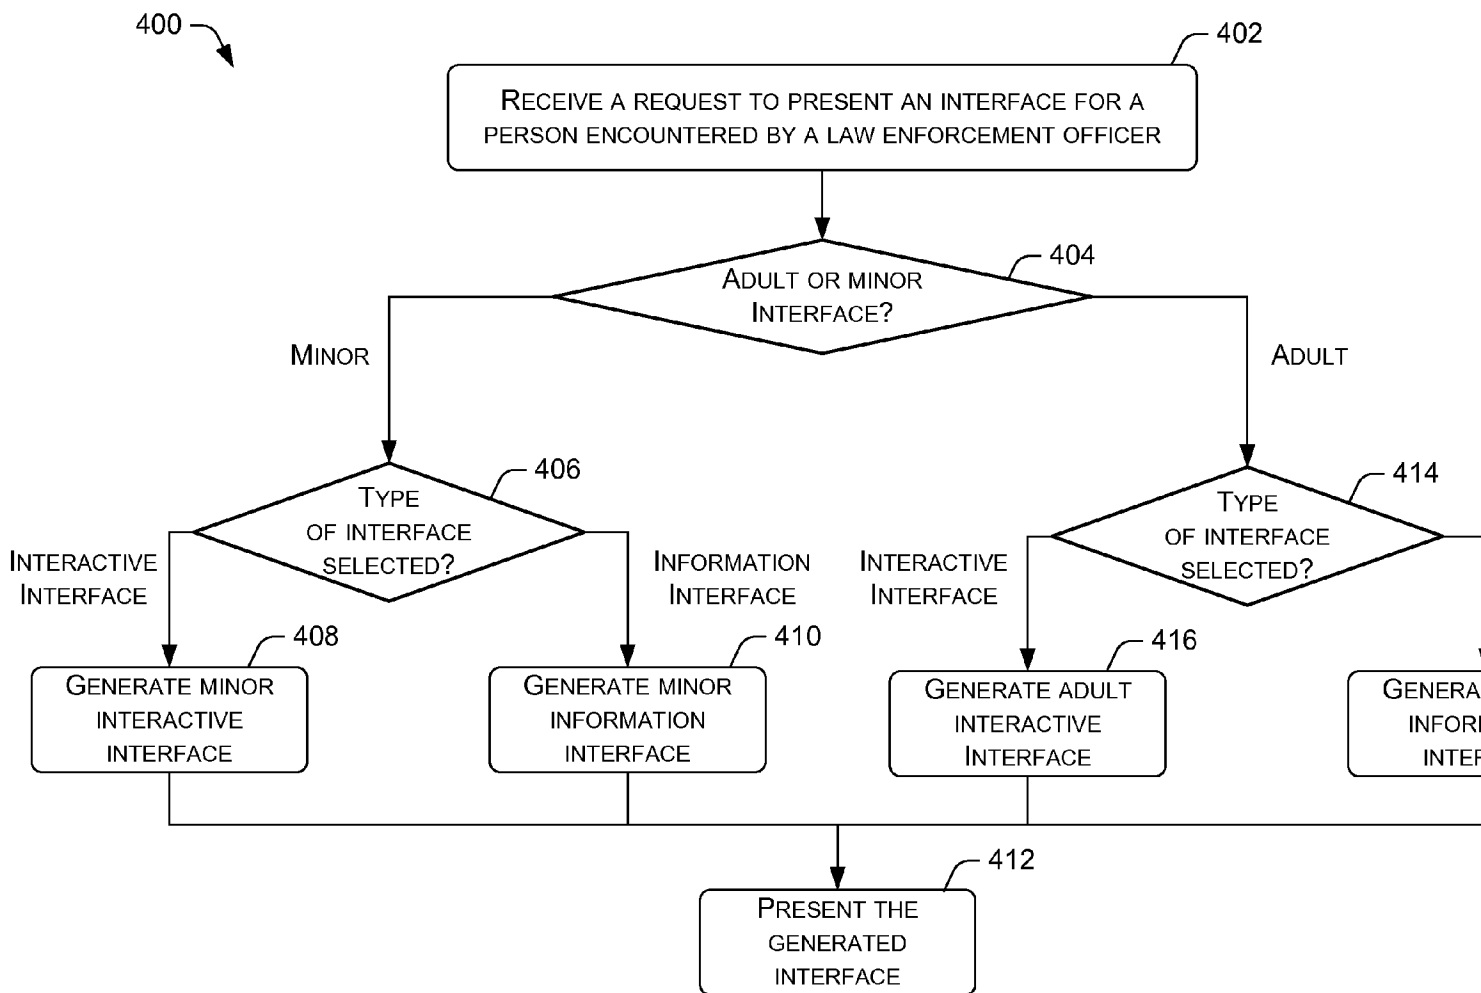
400

402

RECEIVE A REQUEST TO PRESENT AN INTERFACE FOR A PERSON ENCOUNTERED BY A LAW ENFORCEMENT OFFICER

404

ADULT OR MINOR INTERFACE?

MINOR

ADULT

406

TYPE OF INTERFACE SELECTED?

INTERACTIVE INTERFACE

INFORMATION INTERFACE

408

GENERATE MINOR INTERACTIVE INTERFACE

410

GENERATE MINOR INFORMATION INTERFACE

414

TYPE OF INTERFACE SELECTED?

INTERACTIVE INTERFACE

416

GENERATE ADULT INTERACTIVE INTERFACE

GENERA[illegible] INFOR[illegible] INTER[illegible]

412

PRESENT THE GENERATED INTERFACE